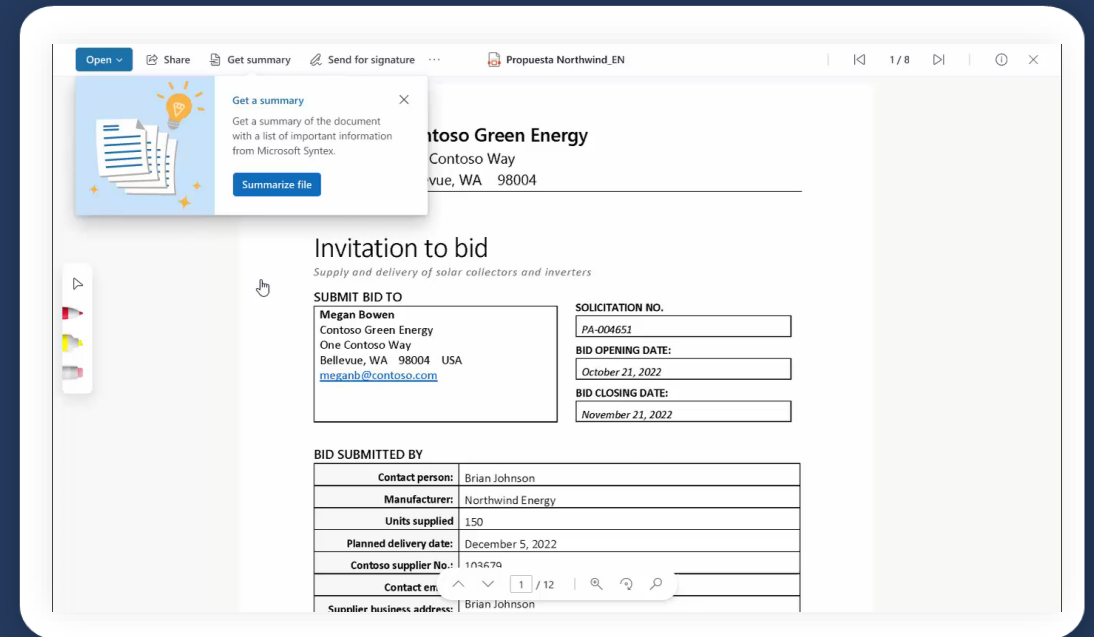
Open ⌄ Share Get summary Send for signature ···

Propuesta Northwind_EN

1 / 8

Get a summary

Get a summary of the document with a list of important information from Microsoft Syntex.

Summarize file

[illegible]ntoso Green Energy
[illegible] Contoso Way
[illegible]vue, WA 98004

Invitation to bid

Supply and delivery of solar collectors and inverters

SUBMIT BID TO

Megan Bowen
Contoso Green Energy
One Contoso Way
Bellevue, WA 98004 USA
meganb@contoso.com

SOLICITATION NO.
PA-004651
BID OPENING DATE:
October 21, 2022
BID CLOSING DATE:
November 21, 2022

BID SUBMITTED BY

| | |
|---|---|
| Contact person: | Brian Johnson |
| Manufacturer: | Northwind Energy |
| Units supplied | 150 |
| Planned delivery date: | December 5, 2022 |
| Contoso supplier No.: | 103679 |
| Contact em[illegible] | |
| Supplier business address: | Brian Johnson |

1 / 12